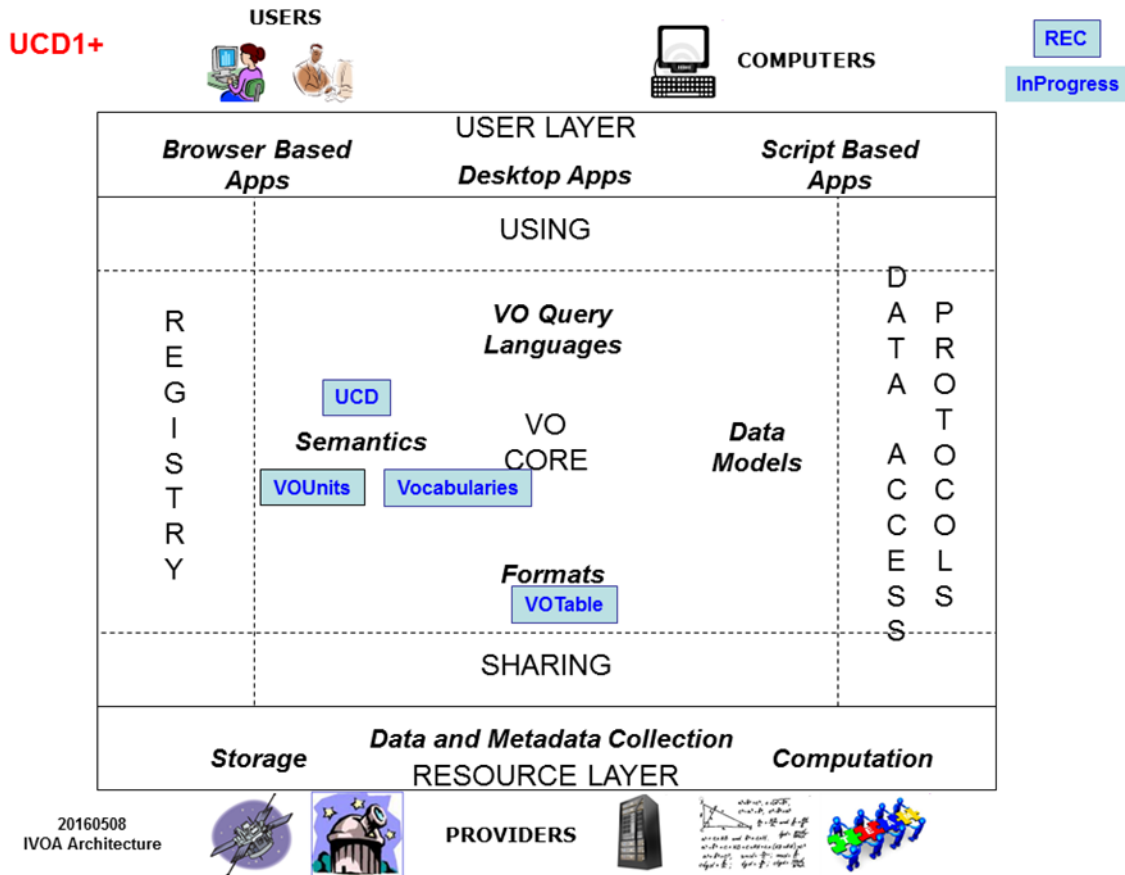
UCD1+

USERS

COMPUTERS

REC

InProgress

USER LAYER

Browser Based Apps

Desktop Apps

Script Based Apps

USING

REGISTRY

VO Query Languages

UCD

Semantics

VOUnits

Vocabularies

VO CORE

Data Models

Formats

VOTable

DATA ACCESS PROTOCOLS

SHARING

Storage

Data and Metadata Collection

RESOURCE LAYER

Computation

20160508
IVOA Architecture

PROVIDERS